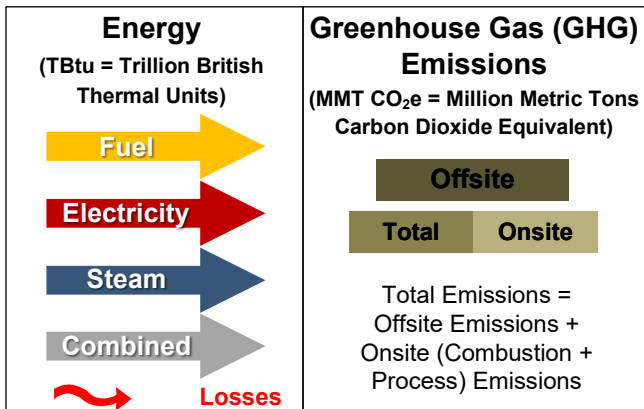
Energy

(TBtu = Trillion British Thermal Units)

Fuel

Electricity

Steam

Combined

Losses

Greenhouse Gas (GHG) Emissions

(MMT $CO_2$e = Million Metric Tons Carbon Dioxide Equivalent)

Offsite

| Total | Onsite |
|---|---|

Total Emissions = Offsite Emissions + Onsite (Combustion + Process) Emissions